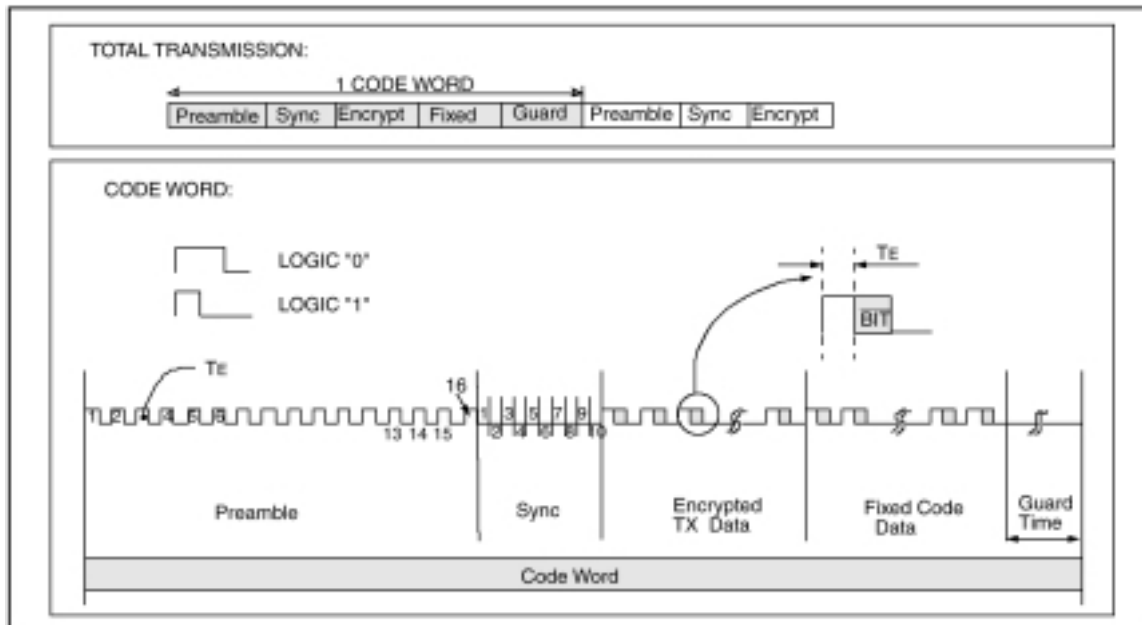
TOTAL TRANSMISSION:

1 CODE WORD

| Preamble | Sync | Encrypt | Fixed | Guard | Preamble | Sync | Encrypt |
|---|---|---|---|---|---|---|---|

CODE WORD:

LOGIC "0"

LOGIC "1"

TE

BIT

TE

16

1 2 3 4 5 6

13 14 15

1 2 3 4 5 6 7 8 9 10

Preamble

Sync

Encrypted TX Data

Fixed Code Data

Guard Time

Code Word